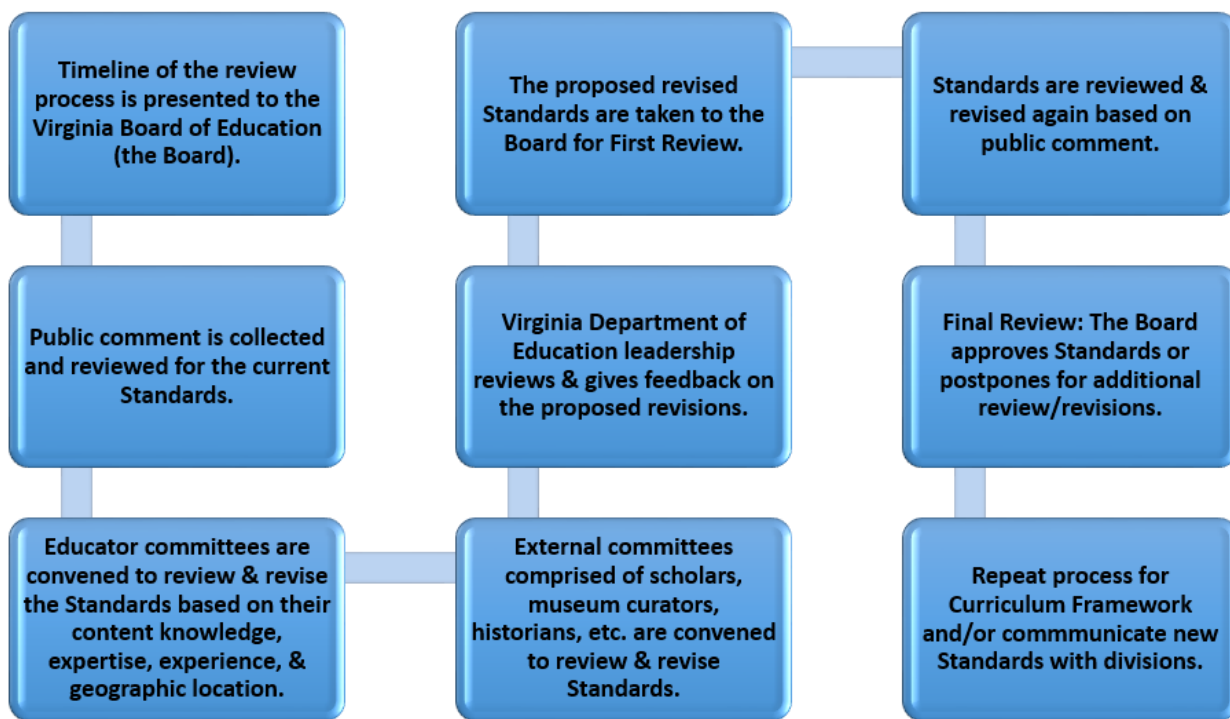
Timeline of the review process is presented to the Virginia Board of Education (the Board).

Public comment is collected and reviewed for the current Standards.

Educator committees are convened to review & revise the Standards based on their content knowledge, expertise, experience, & geographic location.

External committees comprised of scholars, museum curators, historians, etc. are convened to review & revise Standards.

Virginia Department of Education leadership reviews & gives feedback on the proposed revisions.

The proposed revised Standards are taken to the Board for First Review.

Standards are reviewed & revised again based on public comment.

Final Review: The Board approves Standards or postpones for additional review/revisions.

Repeat process for Curriculum Framework and/or commmunicate new Standards with divisions.